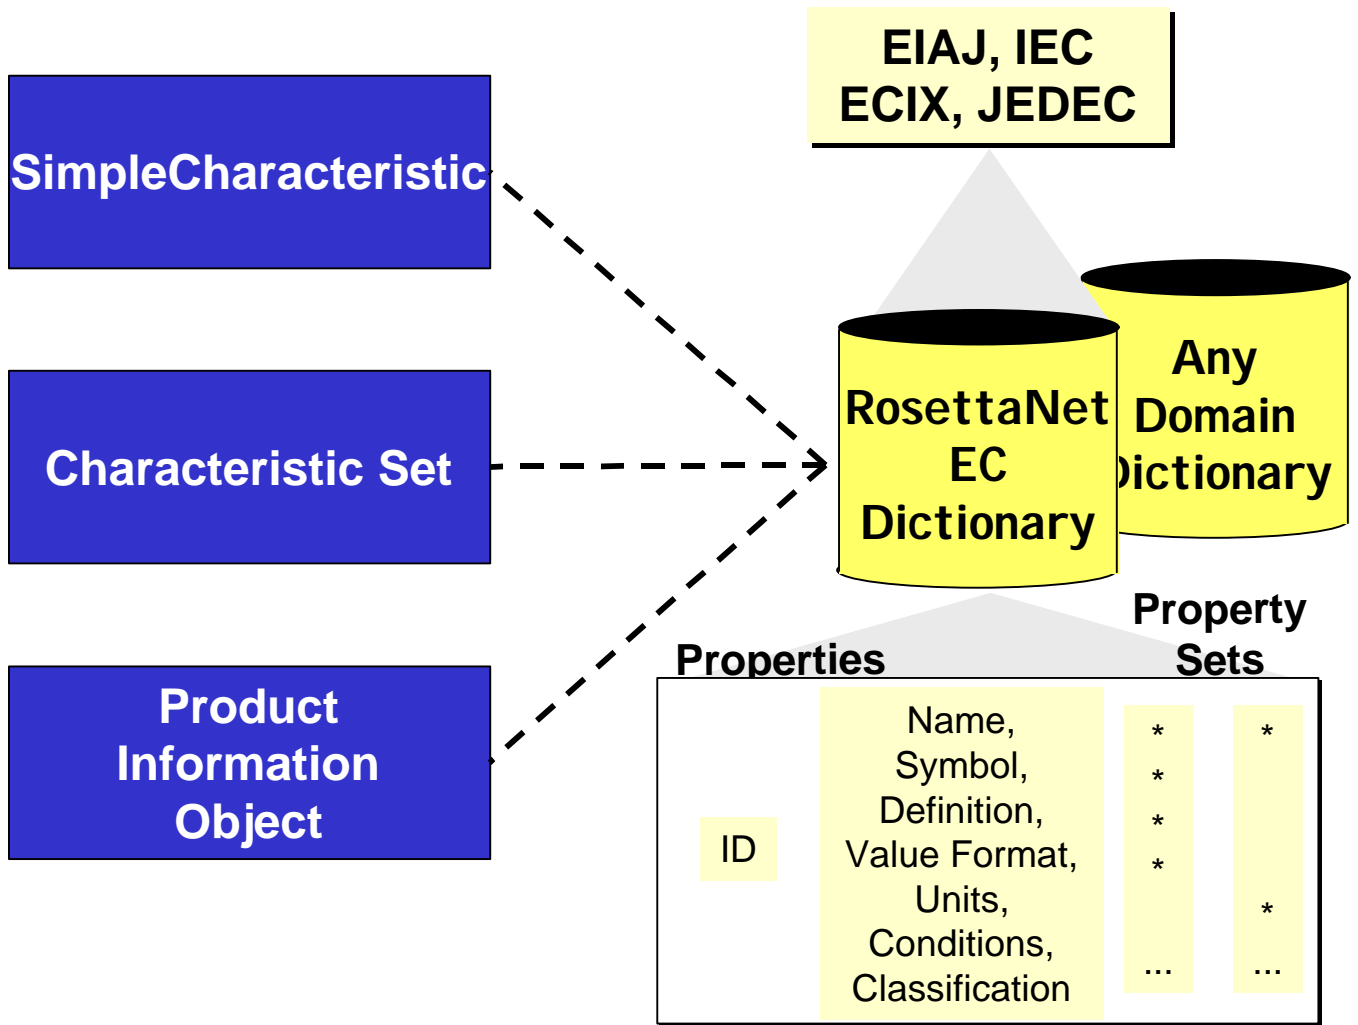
EIAJ, IEC
ECIX, JEDEC

SimpleCharacteristic

Characteristic Set

Product Information Object

RosettaNet EC Dictionary

Any Domain Dictionary

Properties

Property Sets

ID

Name, Symbol, Definition, Value Format, Units, Conditions, Classification

*
*
*
*
...

*
*
...